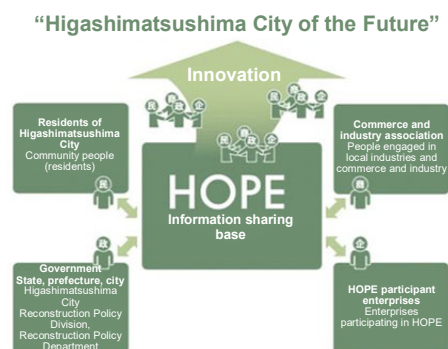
"Higashimatsushima City of the Future"

Innovation

Residents of Higashimatsushima City
Community people (residents)

Commerce and industry association
People engaged in local industries and commerce and industry

HOPE
Information sharing base

Government
State, prefecture, city
Higashimatsushima City
Reconstruction Policy Division,
Reconstruction Policy Department

HOPE participant enterprises
Enterprises participating in HOPE

民 商 企
民 商 企
政 民 商 企